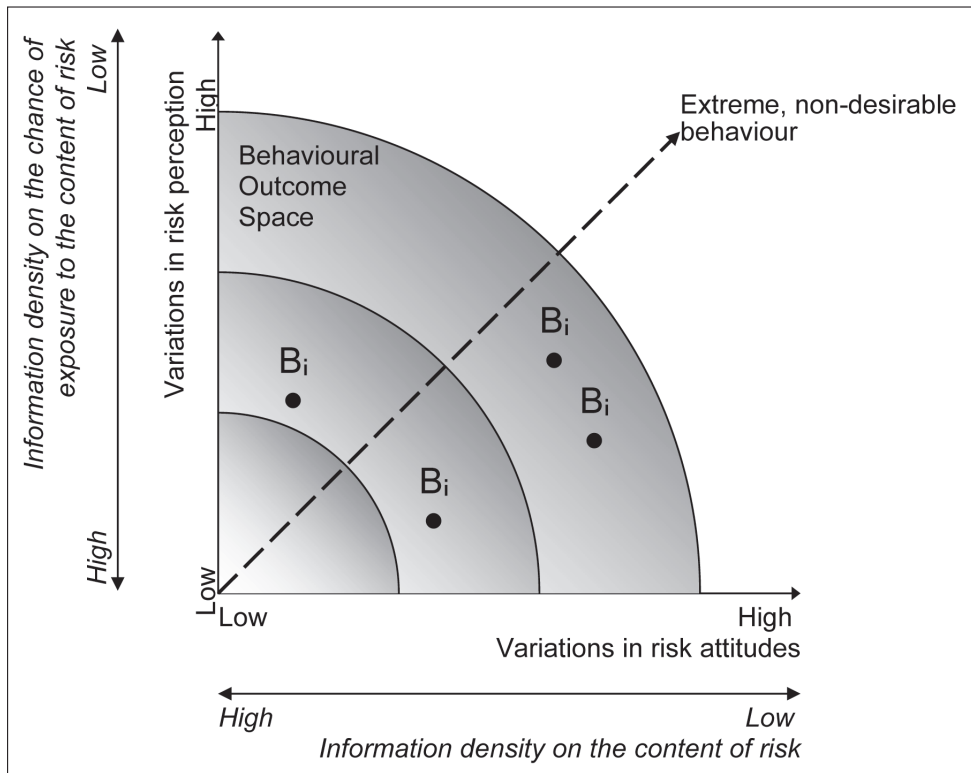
Low

Information density on the chance of exposure to the content of risk

High

High

Variations in risk perception

Low

Behavioural Outcome Space

Extreme, non-desirable behaviour

$B_i$

$B_i$

$B_i$

$B_i$

Low

Low

High

Variations in risk attitudes

High

Low

Information density on the content of risk